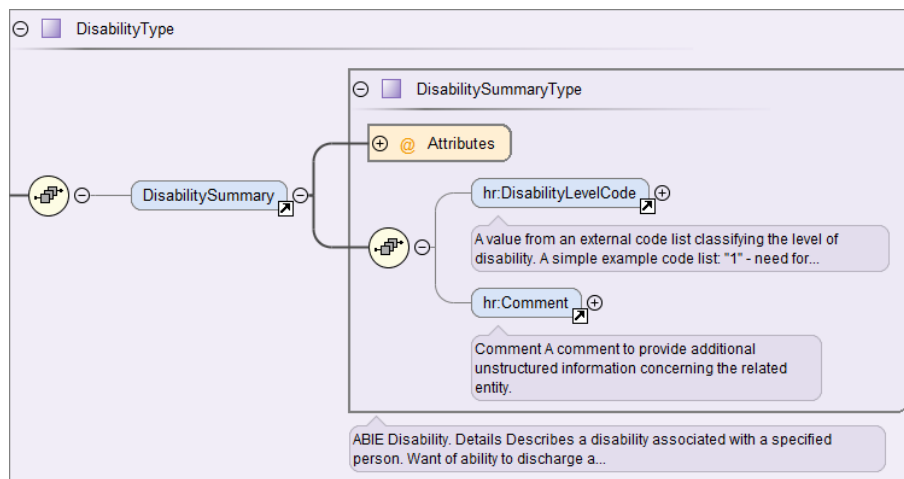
DisabilityType

DisabilitySummaryType

Attributes

DisabilitySummary

hr:DisabilityLevelCode

A value from an external code list classifying the level of disability. A simple example code list: "1" - need for...

hr:Comment

Comment A comment to provide additional unstructured information concerning the related entity.

ABIE Disability. Details Describes a disability associated with a specified person. Want of ability to discharge a...